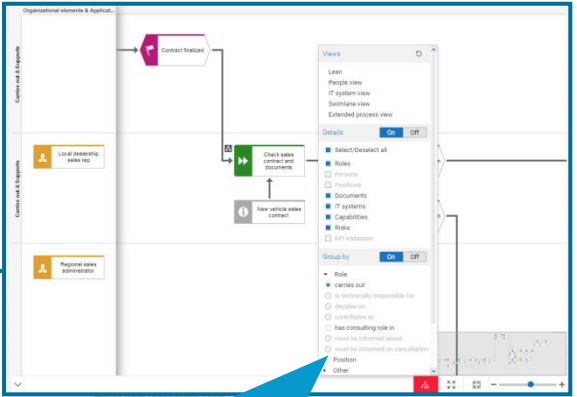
Organizational elements & Applicat...

Carries out & Supports

Contract finalized

Carries out & Supports

Local dealership sales rep

Check sales contract and documents

New vehicle sales contract

Carries out & Supports

Regional sales administrator

Views

Lean
People view
IT system view
Swimlane view
Extended process view

Details On Off

Select/Deselect all
Roles
Persons
Positions
Documents
IT systems
Capabilities
Risks
KPI instances

Group by On Off

Role
carries out
is technically responsible for
decides on
contributes to
has consulting role in
must be informed about
must be informed on cancellation
Position
Other